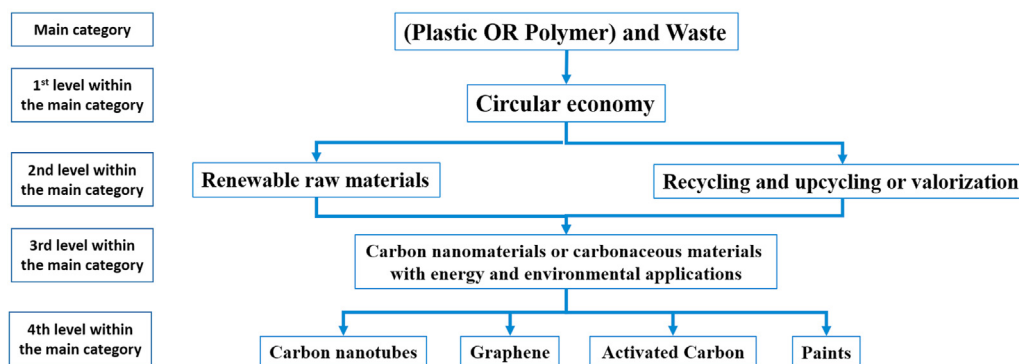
Main category

1st level within the main category

2nd level within the main category

3rd level within the main category

4th level within the main category

(Plastic OR Polymer) and Waste

Circular economy

Renewable raw materials

Recycling and upcycling or valorization

Carbon nanomaterials or carbonaceous materials with energy and environmental applications

Carbon nanotubes

Graphene

Activated Carbon

Paints